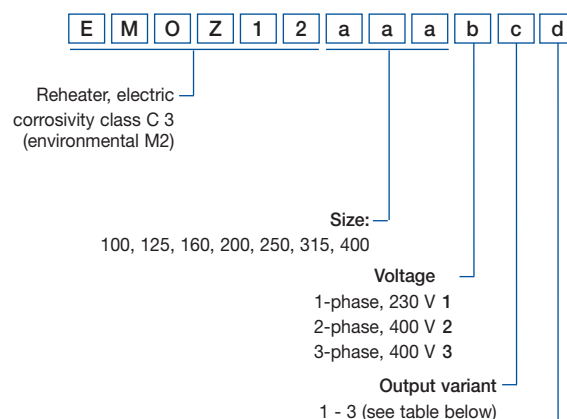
E M O Z 1 2 a a a b c d

Reheater, electric
corrosivity class C 3
(environmental M2)

Size:
100, 125, 160, 200, 250, 315, 400

Voltage
1-phase, 230 V **1**
2-phase, 400 V **2**
3-phase, 400 V **3**

Output variant
1 - 3 (see table below)